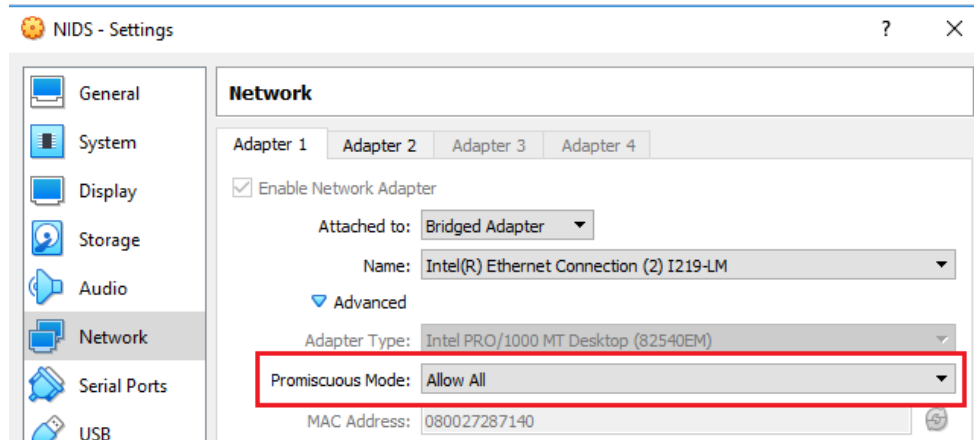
NIDS - Settings

?

General

System

Display

Storage

Audio

Network

Serial Ports

USB

Network

Adapter 1

Adapter 2

Adapter 3

Adapter 4

Enable Network Adapter

Attached to: Bridged Adapter

Name: Intel(R) Ethernet Connection (2) I219-LM

Advanced

Adapter Type: Intel PRO/1000 MT Desktop (82540EM)

Promiscuous Mode: Allow All

MAC Address: 080027287140